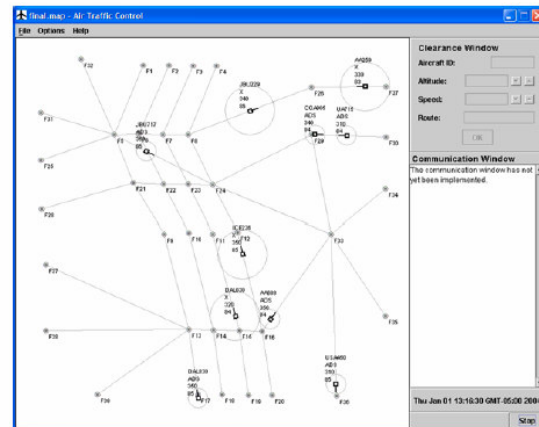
final.map - Air Traffic Control
File Options Help

Clearance Window
Aircraft ID:
Altitude:
Speed:
Route:
OK

Communication Window
The communication window has not yet been implemented.

Thu Jan 01 13:18:30 GMT-05:00 200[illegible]
Stop

F32
F1
F2
F3
F4
F37
F36
F35
F26
F30
F27
F38
F39
F5
F6
F7
F8
F9
F10
F11
F12
F13
F14
F15
F16
F17
F18
F19
F20
F21
F22
F23
F24
F25
F28
F29
F33
F34
F35
F36
JBU229
X
340
85
AAL250
X
330
83
COA466
ADS
340
84
UAF18
ADS
310
84
JBU712
ADS
340
85
BCE239
X
350
85
DAL659
X
320
84
AAL660
ADS
300
84
USA660
ADS
350
85
DAL659
ADS
360
85